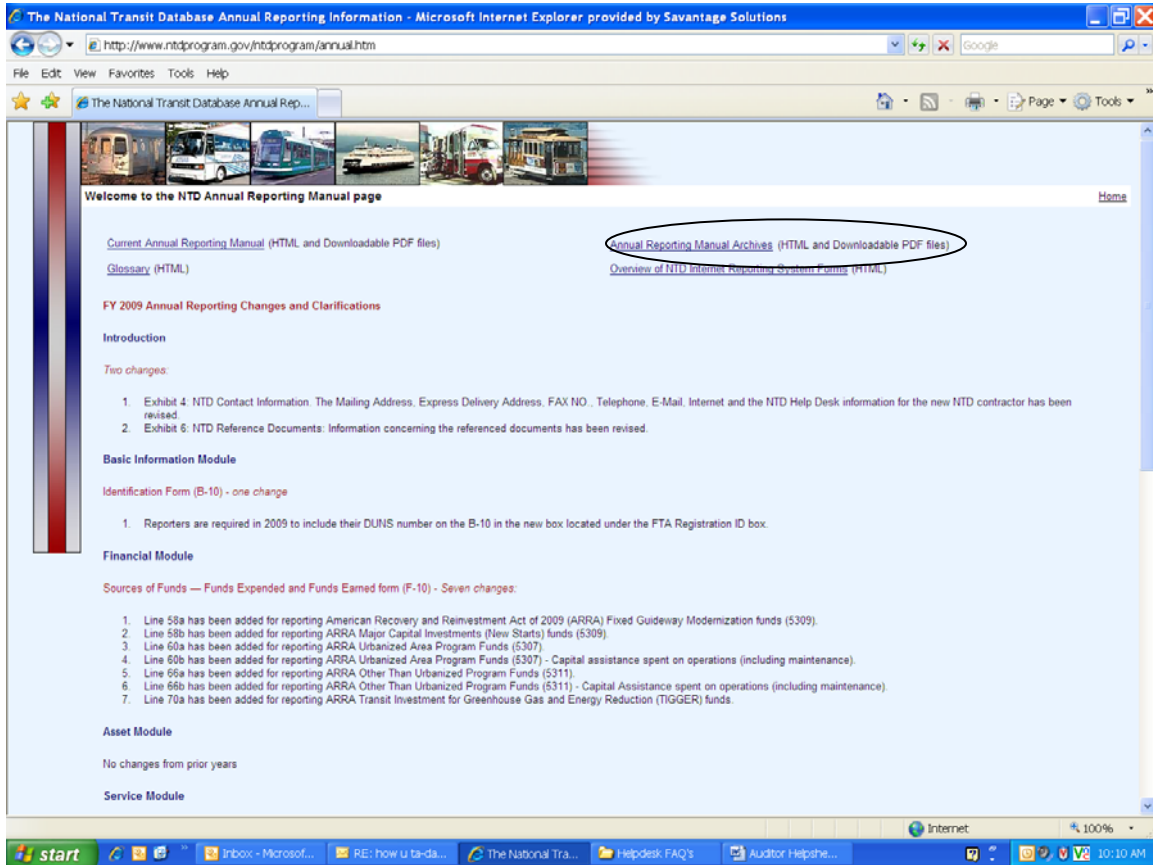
The National Transit Database Annual Reporting Information - Microsoft Internet Explorer provided by Savantage Solutions

http://www.ntdprogram.gov/ntdprogram/annual.htm

Google

File Edit View Favorites Tools Help

The National Transit Database Annual Rep...

Page Tools

Welcome to the NTD Annual Reporting Manual page

Home

Current Annual Reporting Manual (HTML and Downloadable PDF files)

Annual Reporting Manual Archives (HTML and Downloadable PDF files)

Glossary (HTML)

Overview of NTD Internet Reporting System Forms (HTML)

FY 2009 Annual Reporting Changes and Clarifications

Introduction

Two changes:

1. Exhibit 4: NTD Contact Information. The Mailing Address, Express Delivery Address, FAX NO., Telephone, E-Mail, Internet and the NTD Help Desk information for the new NTD contractor has been revised.
2. Exhibit 6: NTD Reference Documents: Information concerning the referenced documents has been revised.

Basic Information Module

Identification Form (B-10) - one change

1. Reporters are required in 2009 to include their DUNS number on the B-10 in the new box located under the FTA Registration ID box.

Financial Module

Sources of Funds — Funds Expended and Funds Earned form (F-10) - Seven changes:

1. Line 58a has been added for reporting American Recovery and Reinvestment Act of 2009 (ARRA) Fixed Guideway Modernization funds (5309).
2. Line 58b has been added for reporting ARRA Major Capital Investments (New Starts) funds (5309).
3. Line 60a has been added for reporting ARRA Urbanized Area Program Funds (5307).
4. Line 60b has been added for reporting ARRA Urbanized Area Program Funds (5307) - Capital assistance spent on operations (including maintenance).
5. Line 66a has been added for reporting ARRA Other Than Urbanized Program Funds (5311).
6. Line 66b has been added for reporting ARRA Other Than Urbanized Program Funds (5311) - Capital Assistance spent on operations (including maintenance).
7. Line 70a has been added for reporting ARRA Transit Investment for Greenhouse Gas and Energy Reduction (TIGGER) funds.

Asset Module

No changes from prior years

Service Module

Internet

100%

start

Inbox - Microsof...

RE: how u ta-da...

The National Tra...

Helpdesk FAQ's

Auditor Helpshe...

10:10 AM